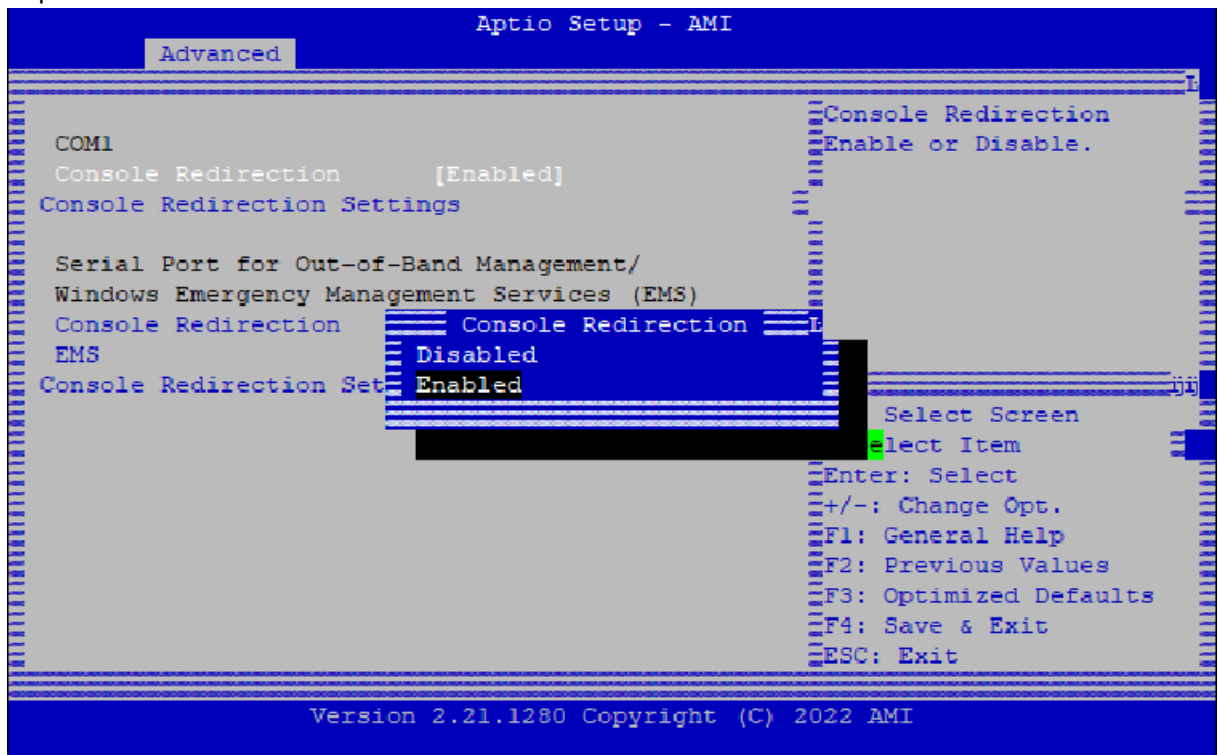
Aptio Setup - AMI
Advanced

COM1
Console Redirection [Enabled]
Console Redirection Settings

Serial Port for Out-of-Band Management/
Windows Emergency Management Services (EMS)
Console Redirection
EMS
Console Redirection Set

Console Redirection
Disabled
Enabled

Console Redirection
Enable or Disable.

Select Screen
elect Item
Enter: Select
+/-: Change Opt.
F1: General Help
F2: Previous Values
F3: Optimized Defaults
F4: Save & Exit
ESC: Exit

Version 2.21.1280 Copyright (C) 2022 AMI